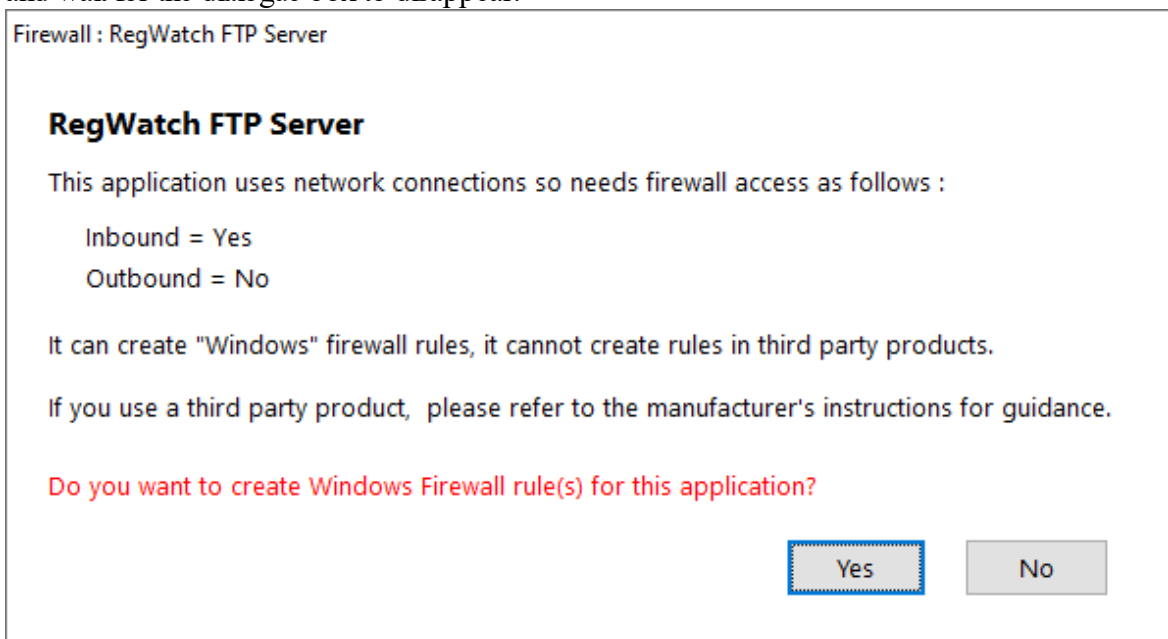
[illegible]

Firewall : RegWatch FTP Server

RegWatch FTP Server

This application uses network connections so needs firewall access as follows :

Inbound = Yes
Outbound = No

It can create "Windows" firewall rules, it cannot create rules in third party products.

If you use a third party product,  please refer to the manufacturer's instructions for guidance.

Do you want to create Windows Firewall rule(s) for this application?

Yes

No